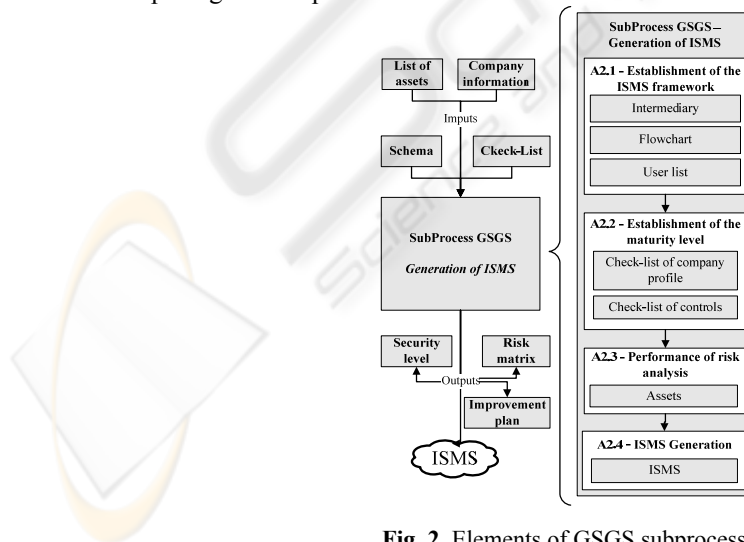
List of assets

Company information

Imputs

Schema

Ckeck-List

SubProcess GSGS

Generation of ISMS

Security level

Risk matrix

Outputs

Improvement plan

ISMS

SubProcess GSGS – Generation of ISMS

A2.1 - Establishment of the ISMS framework

Intermediary

Flowchart

User list

A2.2 - Establishment of the maturity level

Check-list of company profile

Check-list of controls

A2.3 - Performance of risk analysis

Assets

A2.4 - ISMS Generation

ISMS

Fig. 2. Elements of GSGS subprocess